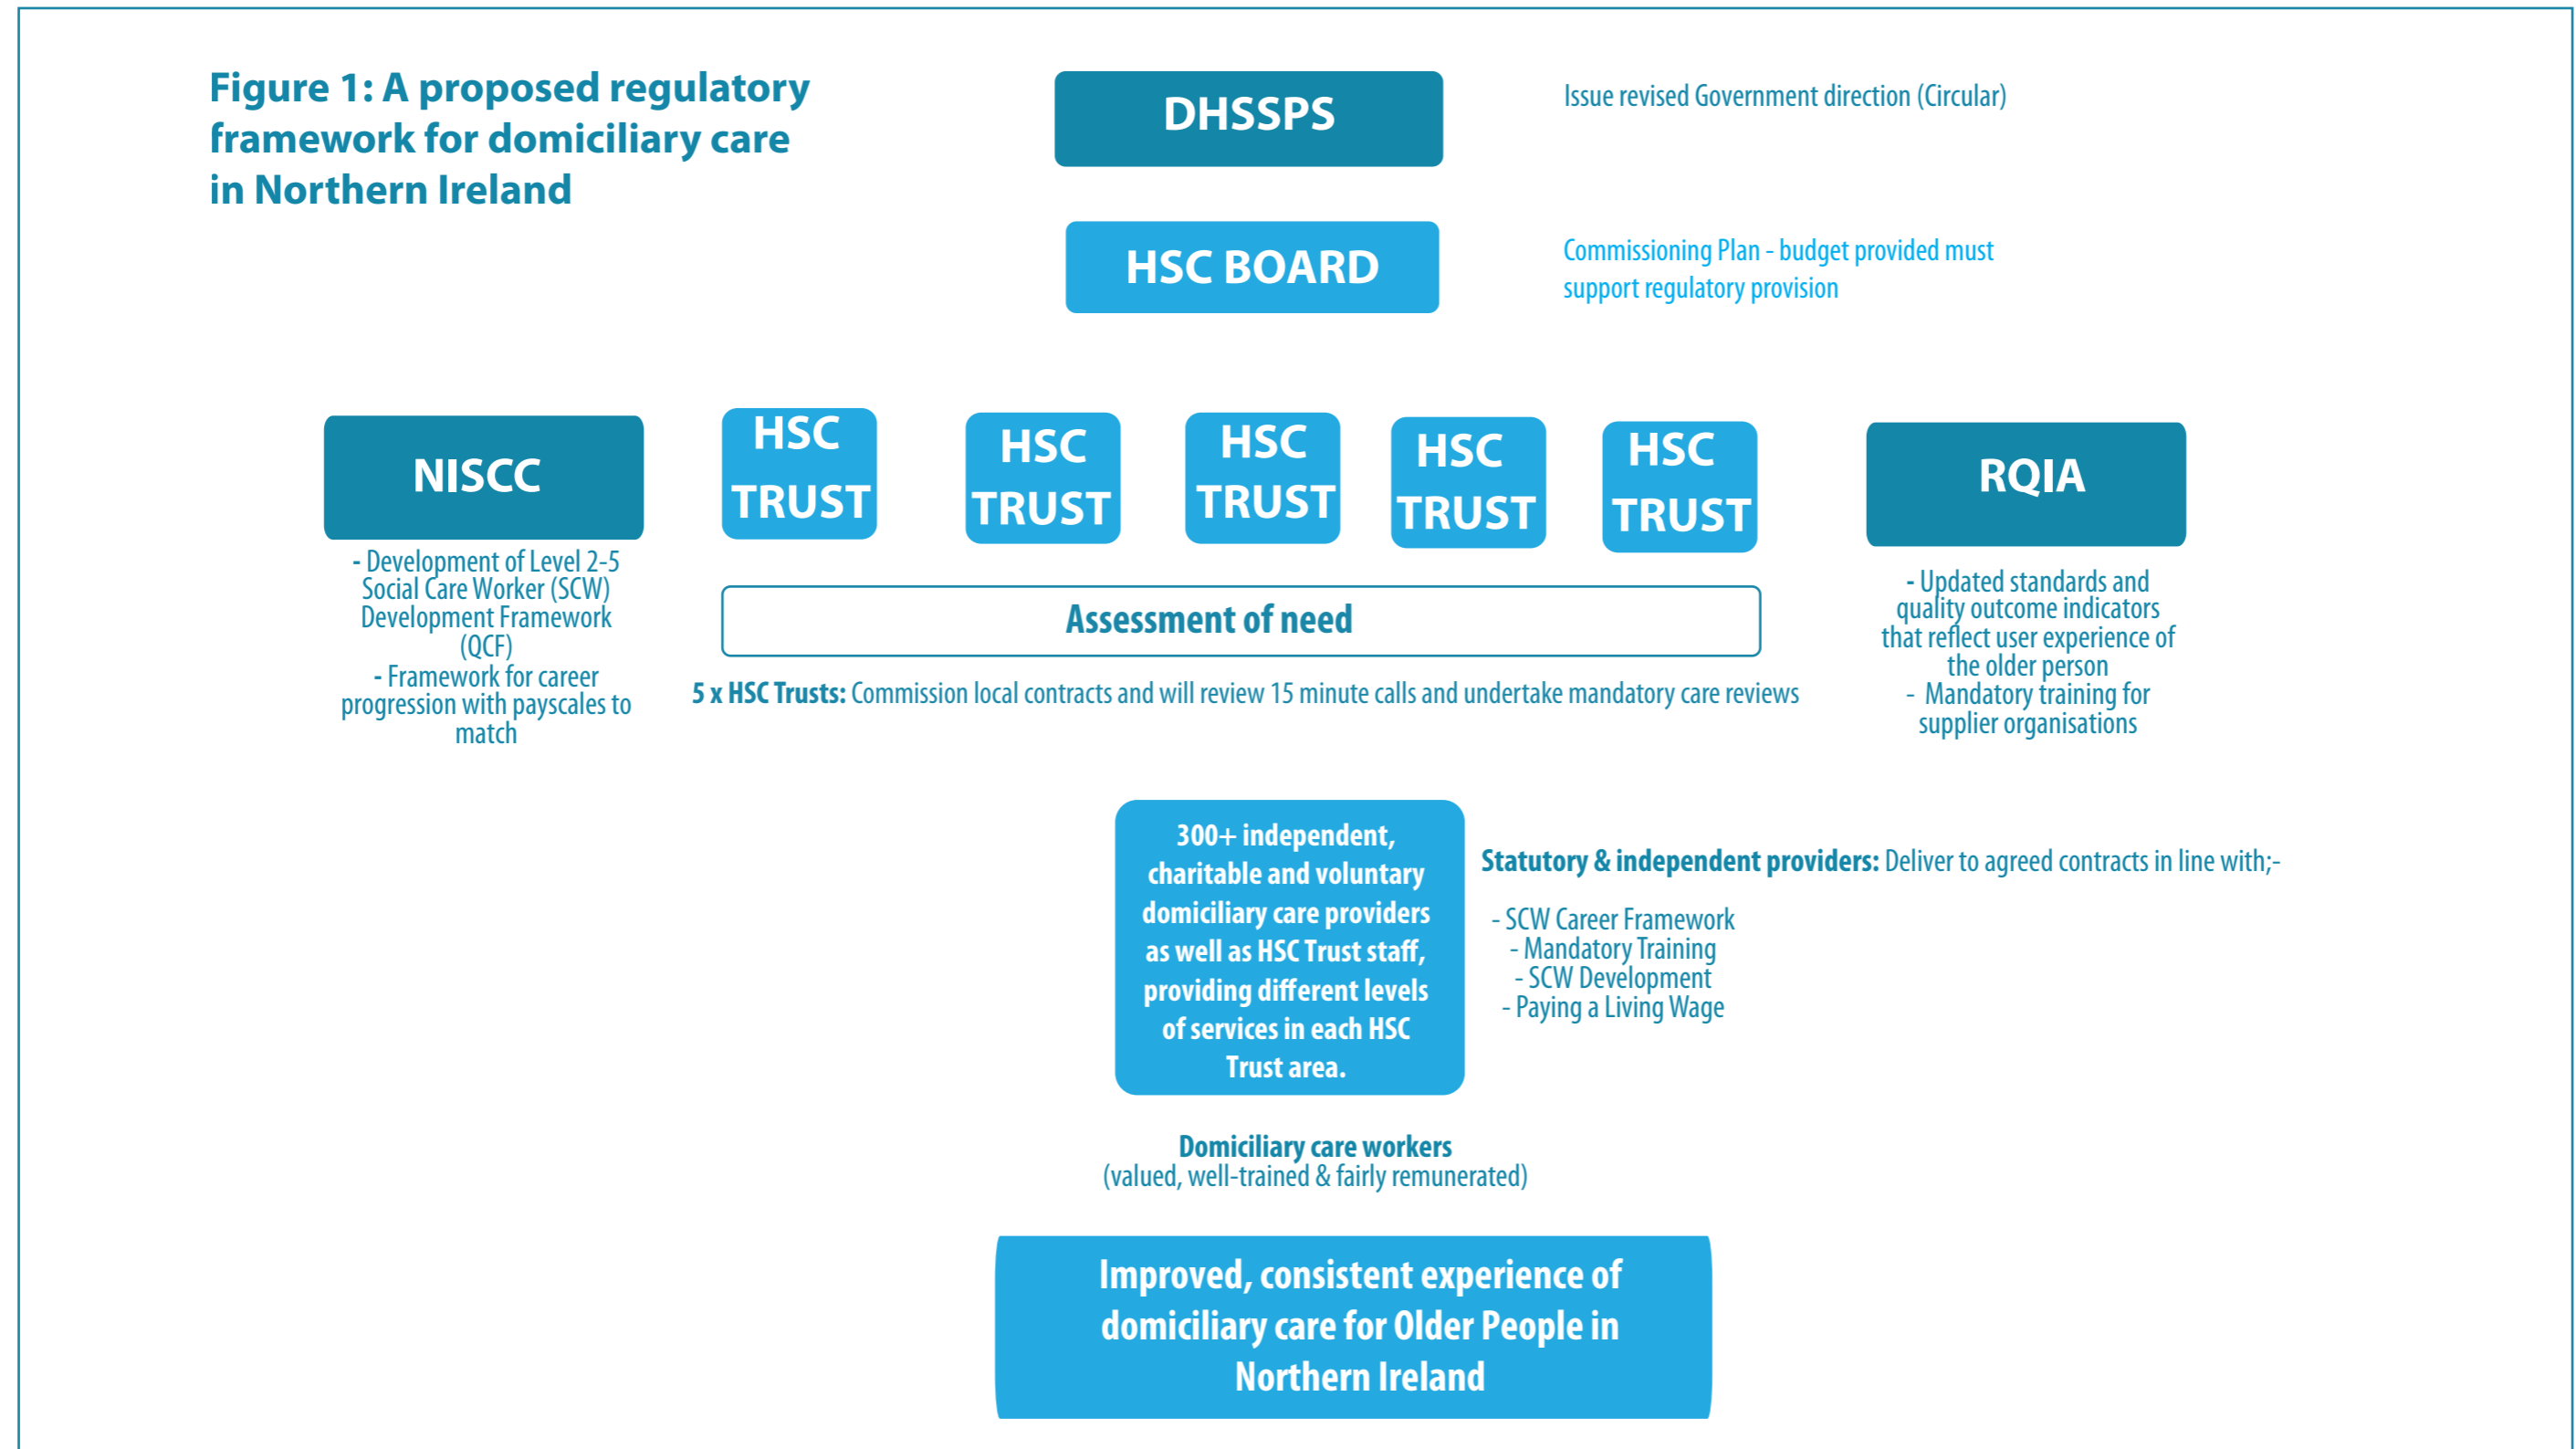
Figure 1: A proposed regulatory framework for domiciliary care in Northern Ireland

DHSSPS

Issue revised Government direction (Circular)

HSC BOARD

Commissioning Plan - budget provided must support regulatory provision

NISCC

HSC TRUST

HSC TRUST

HSC TRUST

HSC TRUST

HSC TRUST

RQIA

- Development of Level 2-5 Social Care Worker (SCW) Development Framework (QCF)
- Framework for career progression with payscales to match

Assessment of need

5 x HSC Trusts: Commission local contracts and will review 15 minute calls and undertake mandatory care reviews

- Updated standards and quality outcome indicators that reflect user experience of the older person
- Mandatory training for supplier organisations

300+ independent, charitable and voluntary domiciliary care providers as well as HSC Trust staff, providing different levels of services in each HSC Trust area.

Statutory & independent providers: Deliver to agreed contracts in line with;-

- SCW Career Framework
- Mandatory Training
- SCW Development
- Paying a Living Wage

Domiciliary care workers
(valued, well-trained & fairly remunerated)

Improved, consistent experience of domiciliary care for Older People in Northern Ireland